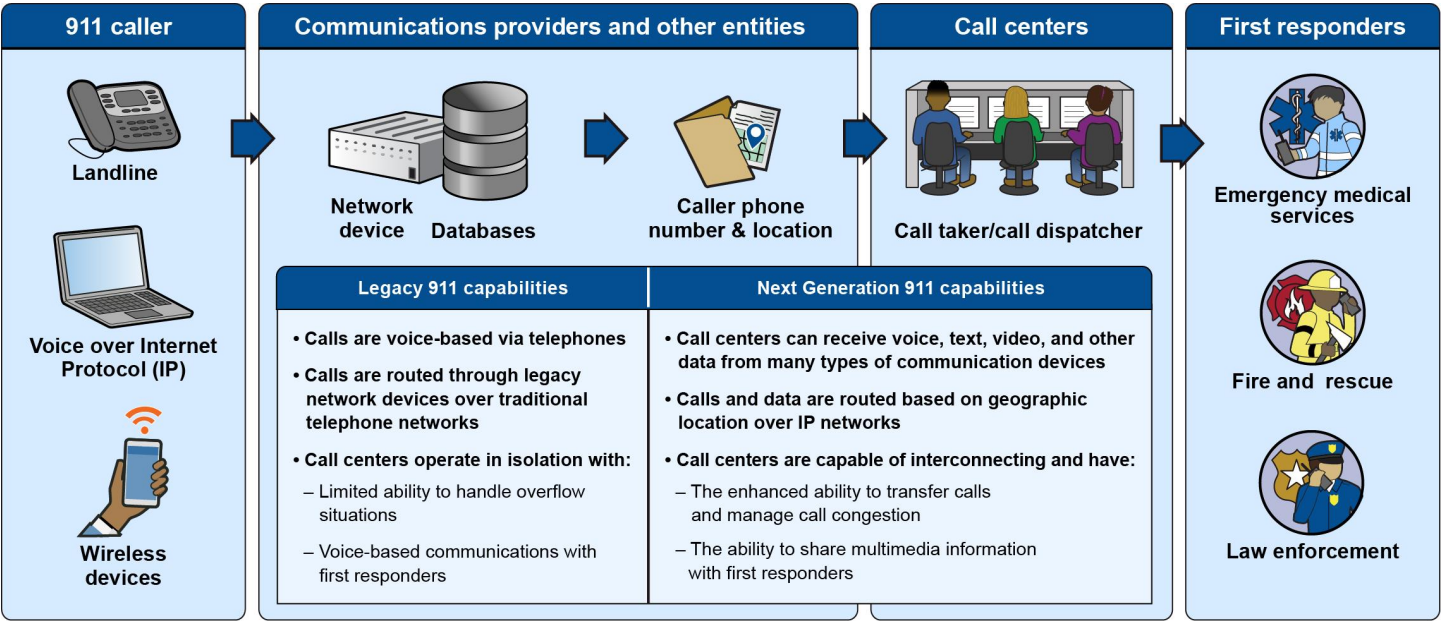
911 caller

Landline

Voice over Internet Protocol (IP)

Wireless devices

Communications providers and other entities

Network device

Databases

Caller phone number & location

Call centers

Call taker/call dispatcher

First responders

Emergency medical services

Fire and rescue

Law enforcement

| Legacy 911 capabilities | Next Generation 911 capabilities |
|---|---|
| • Calls are voice-based via telephones<br>• Calls are routed through legacy network devices over traditional telephone networks<br>• Call centers operate in isolation with:<br>– Limited ability to handle overflow situations<br>– Voice-based communications with first responders | • Call centers can receive voice, text, video, and other data from many types of communication devices<br>• Calls and data are routed based on geographic location over IP networks<br>• Call centers are capable of interconnecting and have:<br>– The enhanced ability to transfer calls and manage call congestion<br>– The ability to share multimedia information with first responders |